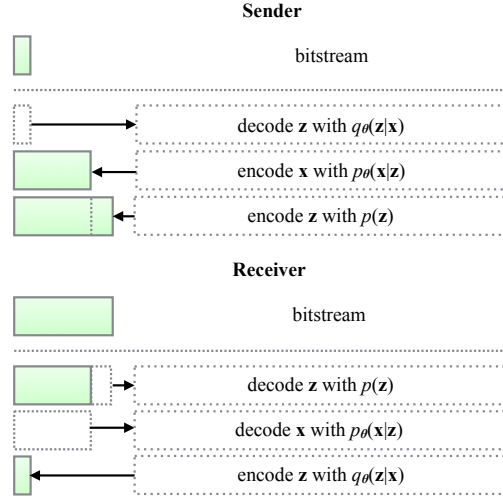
Sender

bitstream

decode $\mathbf{z}$ with $q_\theta(\mathbf{z}|\mathbf{x})$

encode $\mathbf{x}$ with $p_\theta(\mathbf{x}|\mathbf{z})$

encode $\mathbf{z}$ with $p(\mathbf{z})$

Receiver

bitstream

decode $\mathbf{z}$ with $p(\mathbf{z})$

decode $\mathbf{x}$ with $p_\theta(\mathbf{x}|\mathbf{z})$

encode $\mathbf{z}$ with $q_\theta(\mathbf{z}|\mathbf{x})$